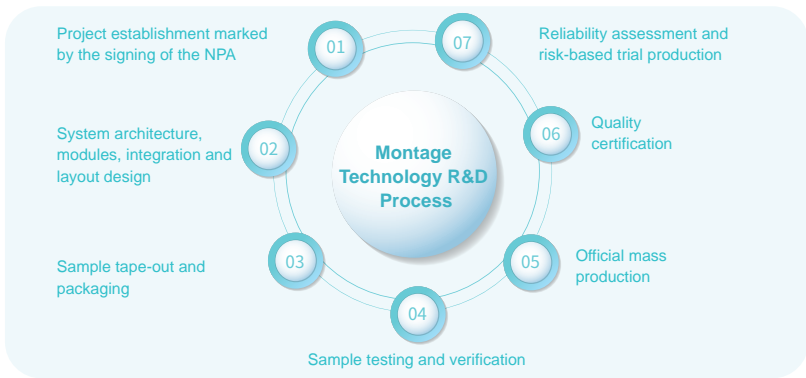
Project establishment marked by the signing of the NPA

01

07

Reliability assessment and risk-based trial production

System architecture, modules, integration and layout design

02

Montage Technology R&D Process

06

Quality certification

Sample tape-out and packaging

03

05

Official mass production

04

Sample testing and verification